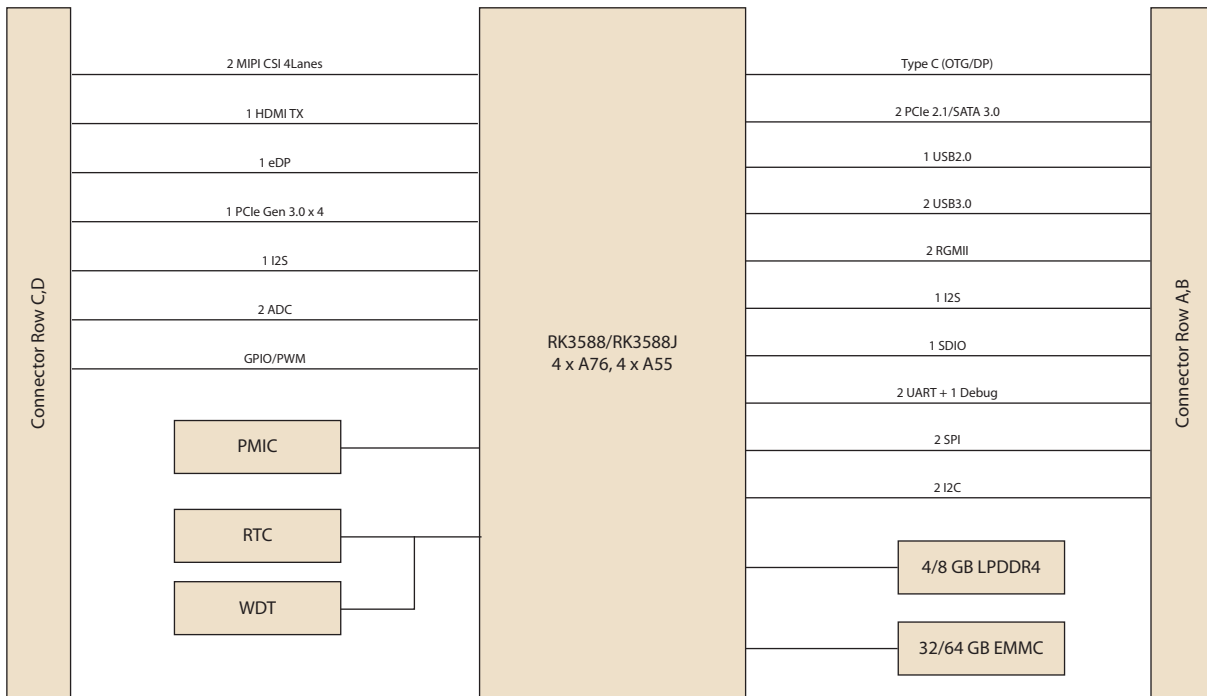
Connector Row C,D

2 MIPI CSI 4Lanes

1 HDMI TX

1 eDP

1 PCIe Gen 3.0 x 4

1 I2S

2 ADC

GPIO/PWM

PMIC

RTC

WDT

RK3588/RK3588J
4 x A76, 4 x A55

Type C (OTG/DP)

2 PCIe 2.1/SATA 3.0

1 USB2.0

2 USB3.0

2 RGMII

1 I2S

1 SDIO

2 UART + 1 Debug

2 SPI

2 I2C

4/8 GB LPDDR4

32/64 GB EMMC

Connector Row A,B